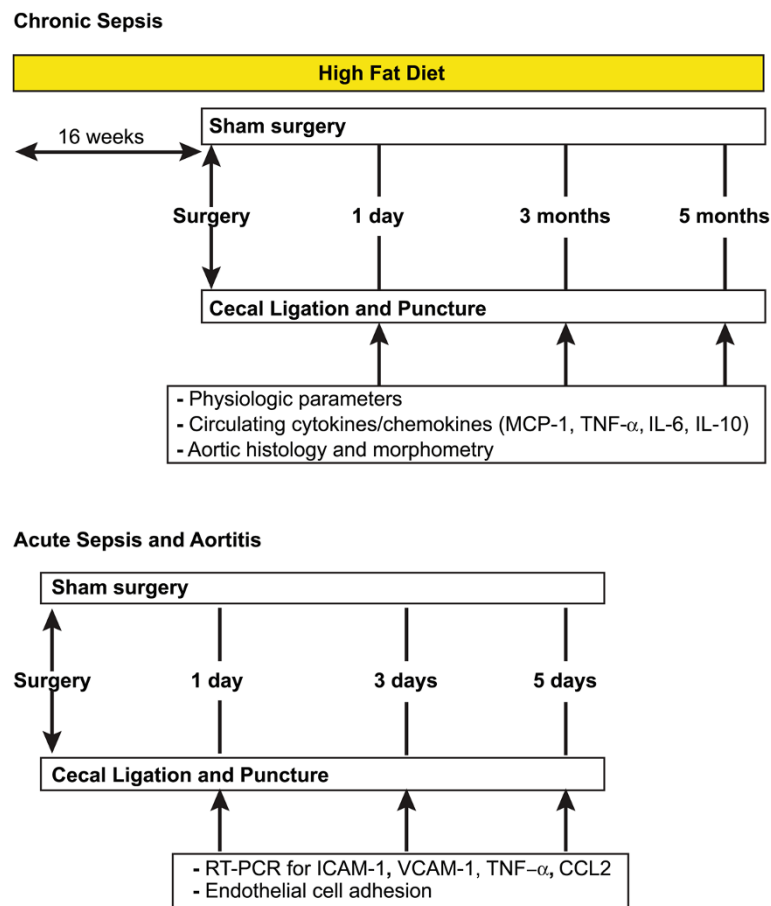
Chronic Sepsis

High Fat Diet

16 weeks

Sham surgery

Surgery

1 day

3 months

5 months

Cecal Ligation and Puncture

- Physiologic parameters
- Circulating cytokines/chemokines (MCP-1, TNF-$\alpha$, IL-6, IL-10)
- Aortic histology and morphometry

Acute Sepsis and Aortitis

Sham surgery

Surgery

1 day

3 days

5 days

Cecal Ligation and Puncture

- RT-PCR for ICAM-1, VCAM-1, TNF–$\alpha$, CCL2
- Endothelial cell adhesion